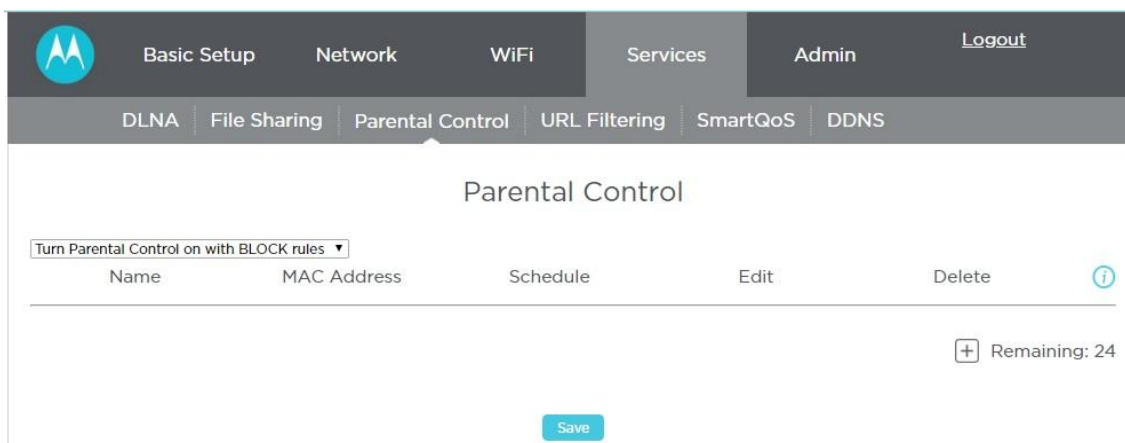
Basic Setup Network WiFi Services Admin Logout

DLNA File Sharing Parental Control URL Filtering SmartQoS DDNS

Parental Control

Turn Parental Control on with BLOCK rules ▼

| Name | MAC Address | Schedule | Edit | Delete | i |
|---|---|---|---|---|---|

+ Remaining: 24

Save